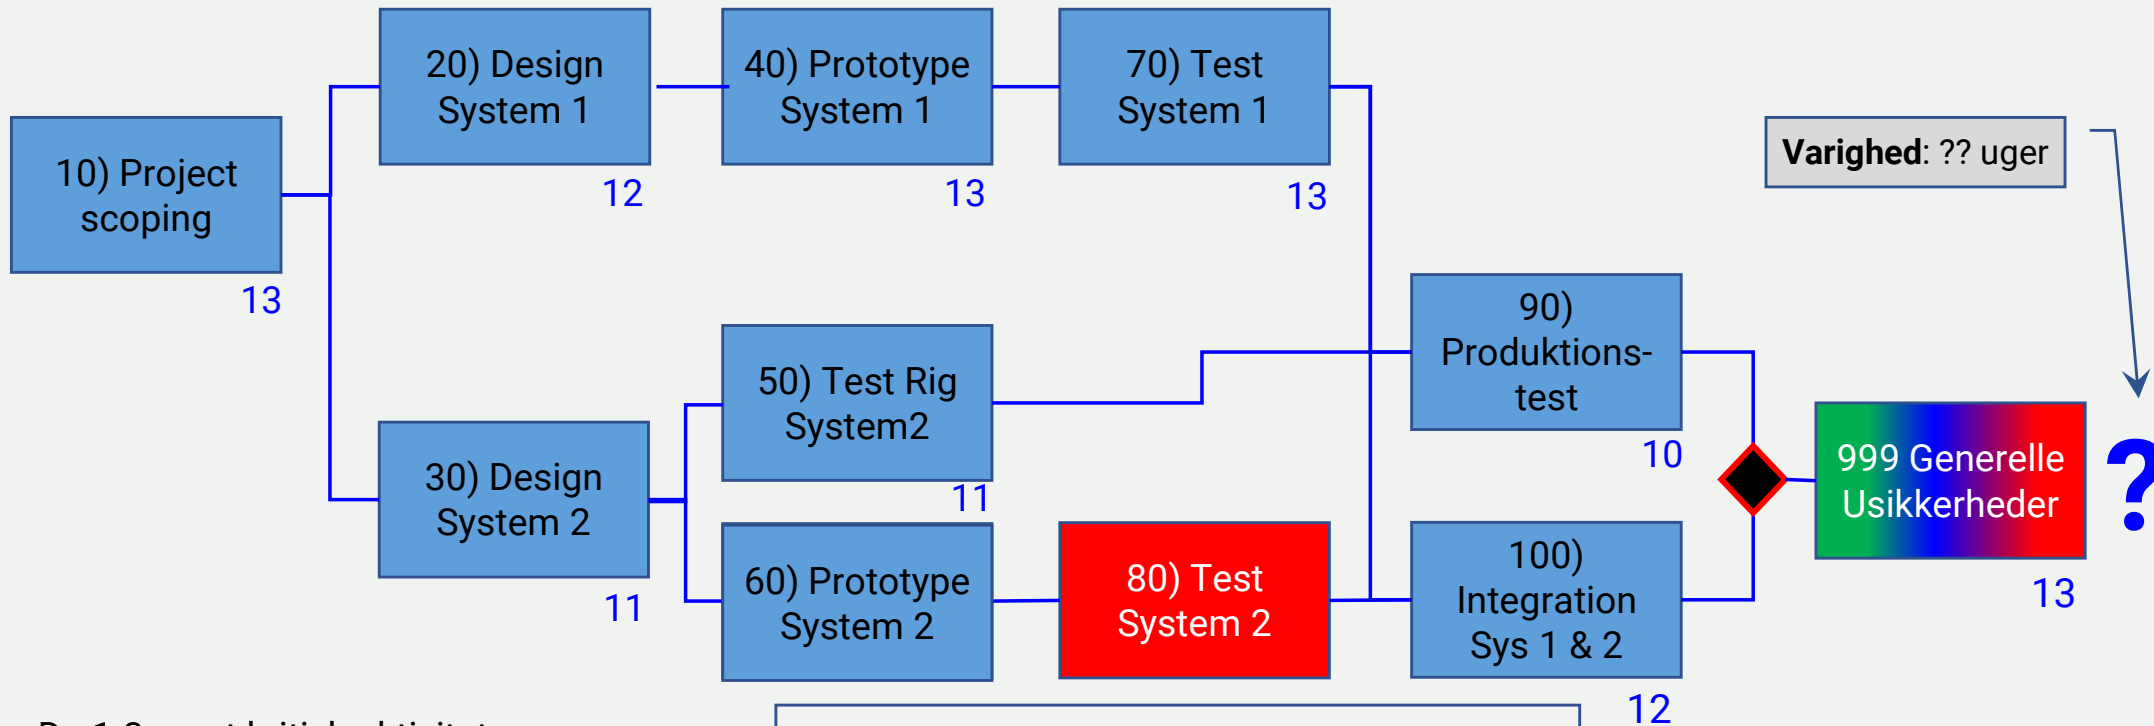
10) Project scoping
13

20) Design System 1
12

40) Prototype System 1
13

70) Test System 1
13

Varighed: ?? uger

90) Produktions-test
10

50) Test Rig System2
11

30) Design System 2
11

60) Prototype System 2

80) Test System 2

100) Integration Sys 1 & 2
12

999 Generelle Usikkerheder
13

?

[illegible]